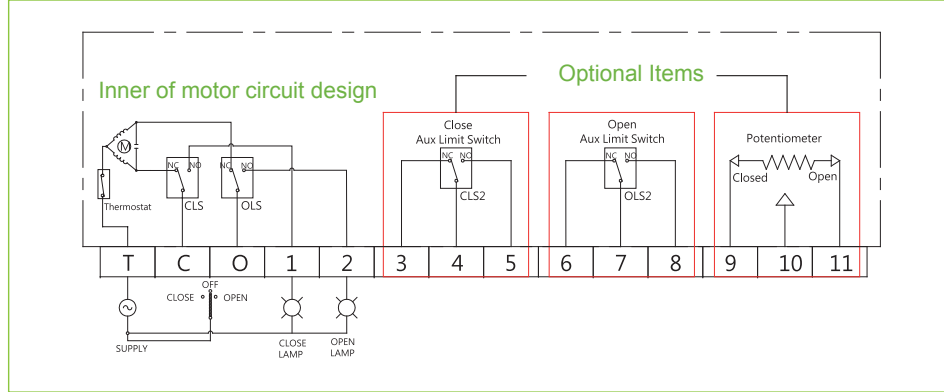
Inner of motor circuit design

Optional Items

M

Thermostat

NC NO
CLS

NC NO
OLS

Close
Aux Limit Switch
NC NO
CLS2

Open
Aux Limit Switch
NC NO
OLS2

Potentiometer
Closed
Open

| T | C | O | 1 | 2 | 3 | 4 | 5 | 6 | 7 | 8 | 9 | 10 | 11 |
|---|---|---|---|---|---|---|---|---|---|---|---|---|---|

OFF
CLOSE
OPEN

SUPPLY

CLOSE
LAMP

OPEN
LAMP